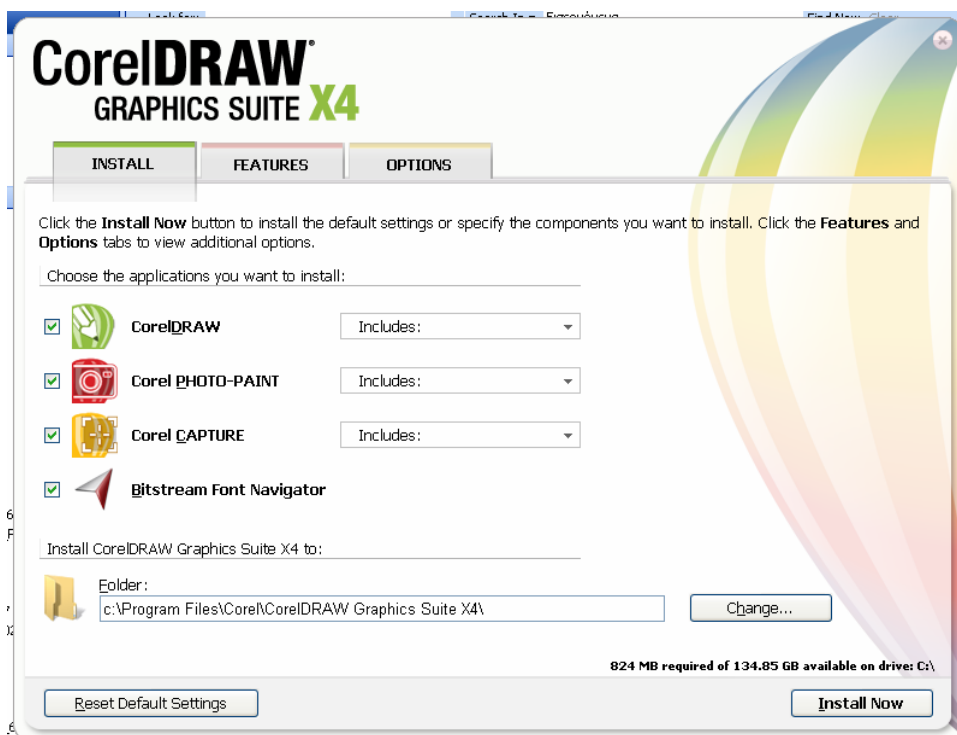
CorelDRAW®
GRAPHICS SUITE X4

INSTALL
FEATURES
OPTIONS

Click the **Install Now** button to install the default settings or specify the components you want to install. Click the **Features** and **Options** tabs to view additional options.

Choose the applications you want to install:

CorelDRAW Includes:
Corel PHOTO-PAINT Includes:
Corel CAPTURE Includes:
Bitstream Font Navigator

Install CorelDRAW Graphics Suite X4 to:

Folder:
c:\Program Files\Corel\CorelDRAW Graphics Suite X4\
Change...

824 MB required of 134.85 GB available on drive: C:\

Reset Default Settings
Install Now